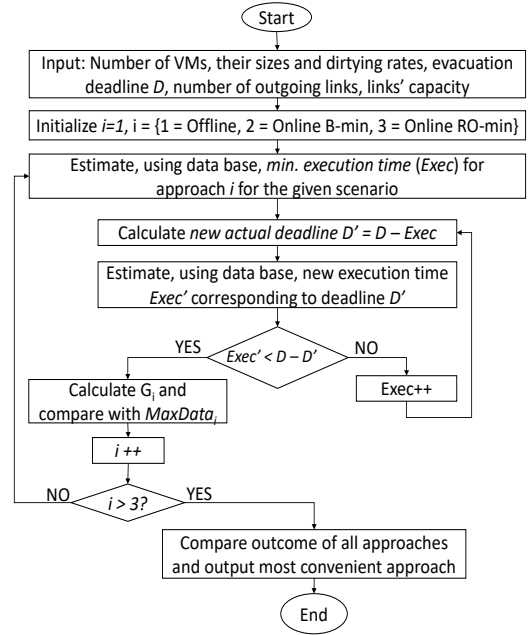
Start

Input: Number of VMs, their sizes and dirtying rates, evacuation deadline $D$, number of outgoing links, links' capacity

Initialize $i=1$, i = {1 = Offline, 2 = Online B-min, 3 = Online RO-min}

Estimate, using data base, *min. execution time* (*Exec*) for approach *i* for the given scenario

Calculate *new actual deadline* $D' = D - Exec$

Estimate, using data base, new execution time *Exec'* corresponding to deadline $D'$

$Exec' < D - D'$

YES

NO

Exec++

Calculate $G_i$ and compare with $MaxData_i$

*i ++*

$i > 3?$

NO

YES

Compare outcome of all approaches and output most convenient approach

End